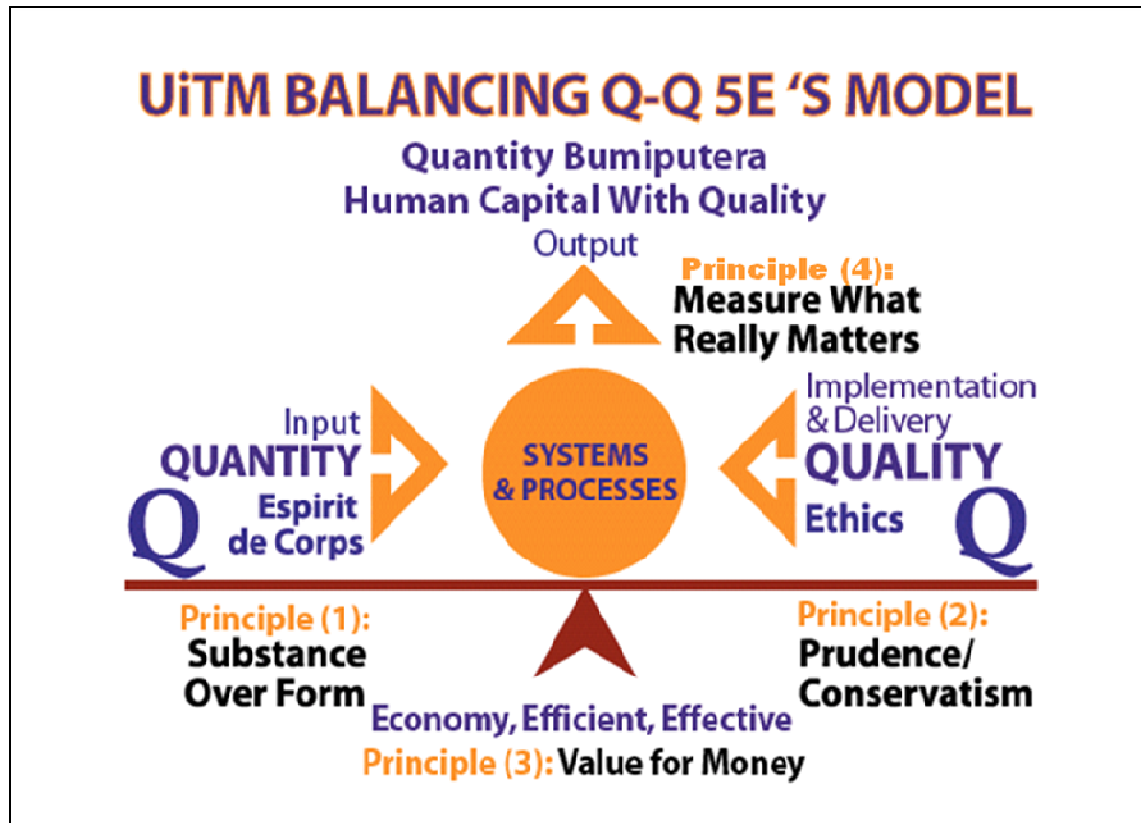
UiTM BALANCING Q-Q 5E 'S MODEL

Quantity Bumiputera
Human Capital With Quality

Output

Principle (4):
Measure What Really Matters

Input
QUANTITY
Espirit de Corps

Q

SYSTEMS & PROCESSES

Implementation & Delivery
QUALITY
Ethics

Q

Principle (1):
Substance Over Form

Principle (2):
Prudence/ Conservatism

Economy, Efficient, Effective

Principle (3): Value for Money